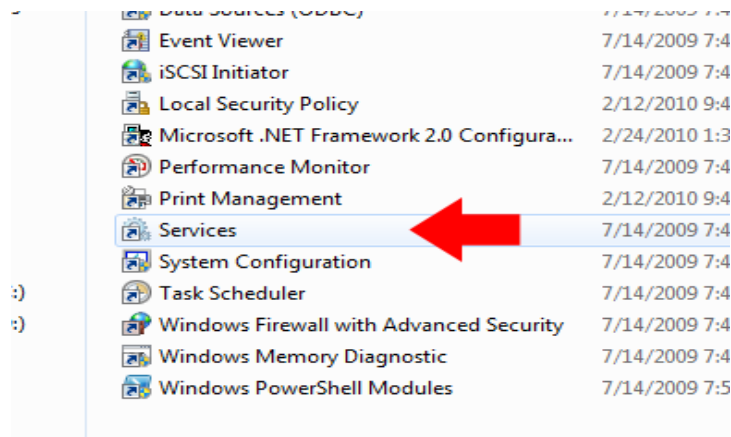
Data Sources (ODBC) 7/14/2009 7:4
Event Viewer 7/14/2009 7:4
iSCSI Initiator 7/14/2009 7:4
Local Security Policy 2/12/2010 9:4
Microsoft .NET Framework 2.0 Configura... 2/24/2010 1:3
Performance Monitor 7/14/2009 7:4
Print Management 2/12/2010 9:4
Services 7/14/2009 7:4
System Configuration 7/14/2009 7:4
:) Task Scheduler 7/14/2009 7:4
:) Windows Firewall with Advanced Security 7/14/2009 7:4
Windows Memory Diagnostic 7/14/2009 7:4
Windows PowerShell Modules 7/14/2009 7:5